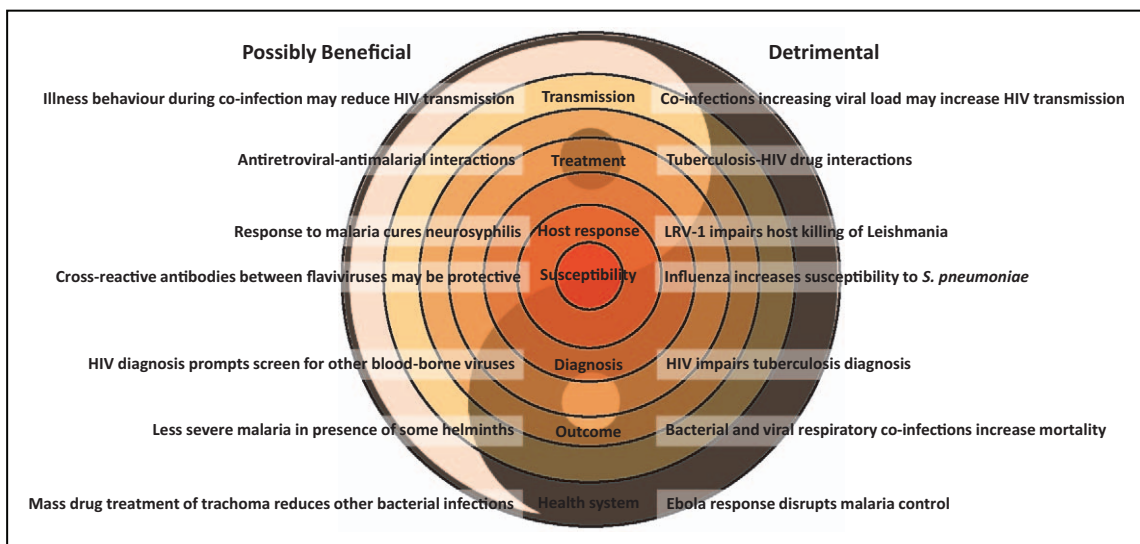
Possibly Beneficial

Detrimental

Illness behaviour during co-infection may reduce HIV transmission

Transmission

Co-infections increasing viral load may increase HIV transmission

Antiretroviral-antimalarial interactions

Treatment

Tuberculosis-HIV drug interactions

Response to malaria cures neurosyphilis

Host response

LRV-1 impairs host killing of Leishmania

Cross-reactive antibodies between flaviviruses may be protective

Susceptibility

Influenza increases susceptibility to *S. pneumoniae*

HIV diagnosis prompts screen for other blood-borne viruses

Diagnosis

HIV impairs tuberculosis diagnosis

Less severe malaria in presence of some helminths

Outcome

Bacterial and viral respiratory co-infections increase mortality

Mass drug treatment of trachoma reduces other bacterial infections

Health system

Ebola response disrupts malaria control